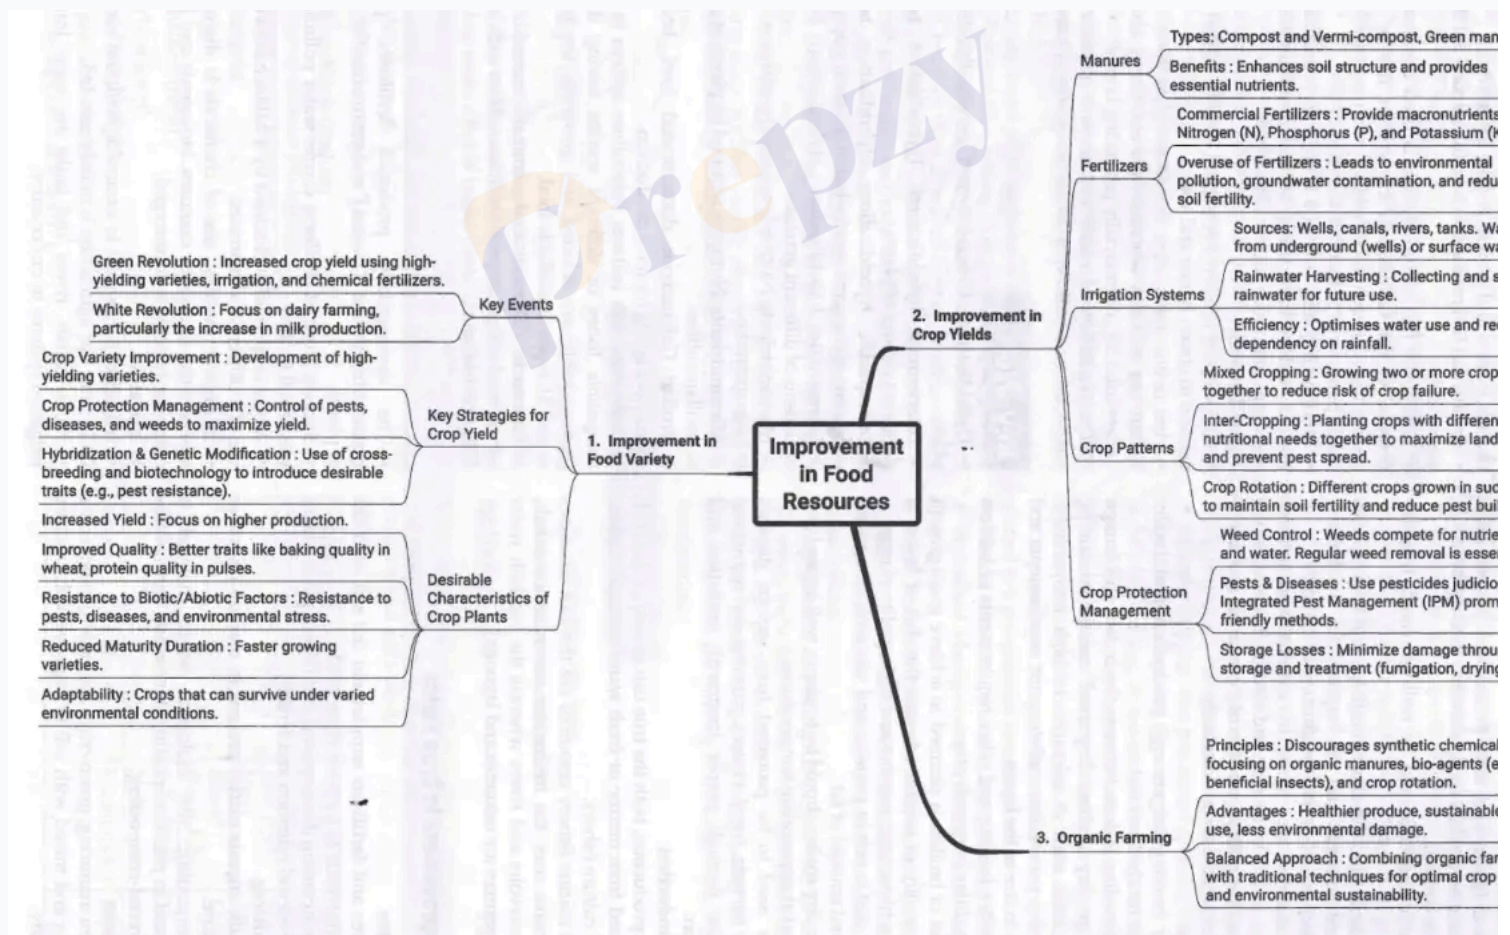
Prepzy

Improvement in Food Resources

1. Improvement in Food Variety

Key Events

Green Revolution : Increased crop yield using high-yielding varieties, irrigation, and chemical fertilizers.

White Revolution : Focus on dairy farming, particularly the increase in milk production.

Key Strategies for Crop Yield

Crop Variety Improvement : Development of high-yielding varieties.

Crop Protection Management : Control of pests, diseases, and weeds to maximize yield.

Hybridization & Genetic Modification : Use of cross-breeding and biotechnology to introduce desirable traits (e.g., pest resistance).

Desirable Characteristics of Crop Plants

Increased Yield : Focus on higher production.

Improved Quality : Better traits like baking quality in wheat, protein quality in pulses.

Resistance to Biotic/Abiotic Factors : Resistance to pests, diseases, and environmental stress.

Reduced Maturity Duration : Faster growing varieties.

Adaptability : Crops that can survive under varied environmental conditions.

2. Improvement in Crop Yields

Manures

Types: Compost and Vermi-compost, Green man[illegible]

Benefits : Enhances soil structure and provides essential nutrients.

Fertilizers

Commercial Fertilizers : Provide macronutrients Nitrogen (N), Phosphorus (P), and Potassium ([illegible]

Overuse of Fertilizers : Leads to environmental pollution, groundwater contamination, and redu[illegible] soil fertility.

Irrigation Systems

Sources: Wells, canals, rivers, tanks. Wa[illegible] from underground (wells) or surface wa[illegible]

Rainwater Harvesting : Collecting and s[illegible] rainwater for future use.

Efficiency : Optimises water use and re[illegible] dependency on rainfall.

Crop Patterns

Mixed Cropping : Growing two or more crop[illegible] together to reduce risk of crop failure.

Inter-Cropping : Planting crops with differen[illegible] nutritional needs together to maximize land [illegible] and prevent pest spread.

Crop Rotation : Different crops grown in suc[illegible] to maintain soil fertility and reduce pest bui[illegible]

Crop Protection Management

Weed Control : Weeds compete for nutrie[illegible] and water. Regular weed removal is esse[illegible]

Pests & Diseases : Use pesticides judicio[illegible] Integrated Pest Management (IPM) prom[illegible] friendly methods.

Storage Losses : Minimize damage throu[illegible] storage and treatment (fumigation, drying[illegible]

3. Organic Farming

Principles : Discourages synthetic chemical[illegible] focusing on organic manures, bio-agents (e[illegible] beneficial insects), and crop rotation.

Advantages : Healthier produce, sustainable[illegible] use, less environmental damage.

Balanced Approach : Combining organic far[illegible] with traditional techniques for optimal crop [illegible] and environmental sustainability.